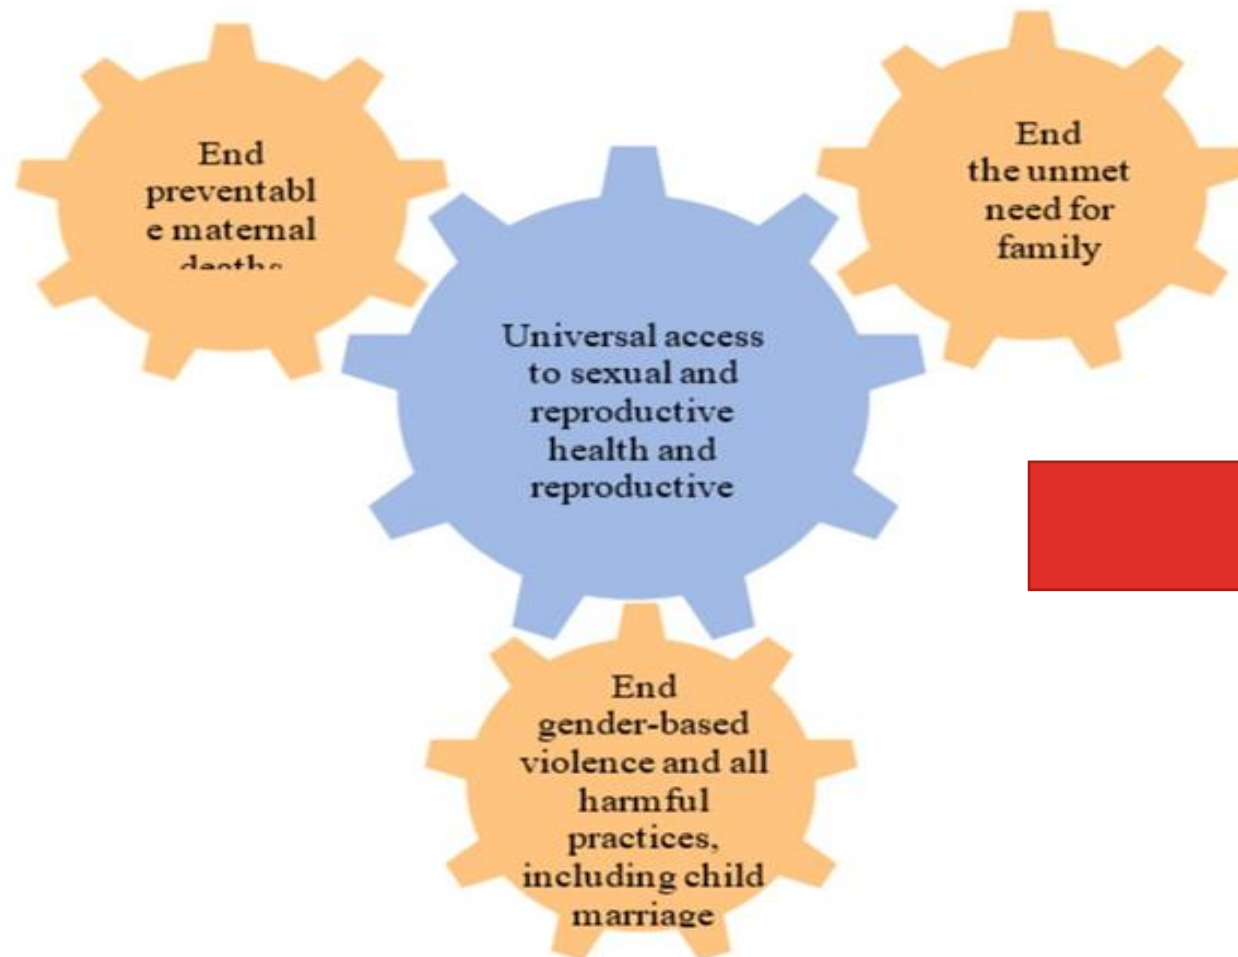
End preventabl e maternal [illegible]

End the unmet need for family

Universal access to sexual and reproductive health and reproductive

End gender-based violence and all harmful practices, including child marriage